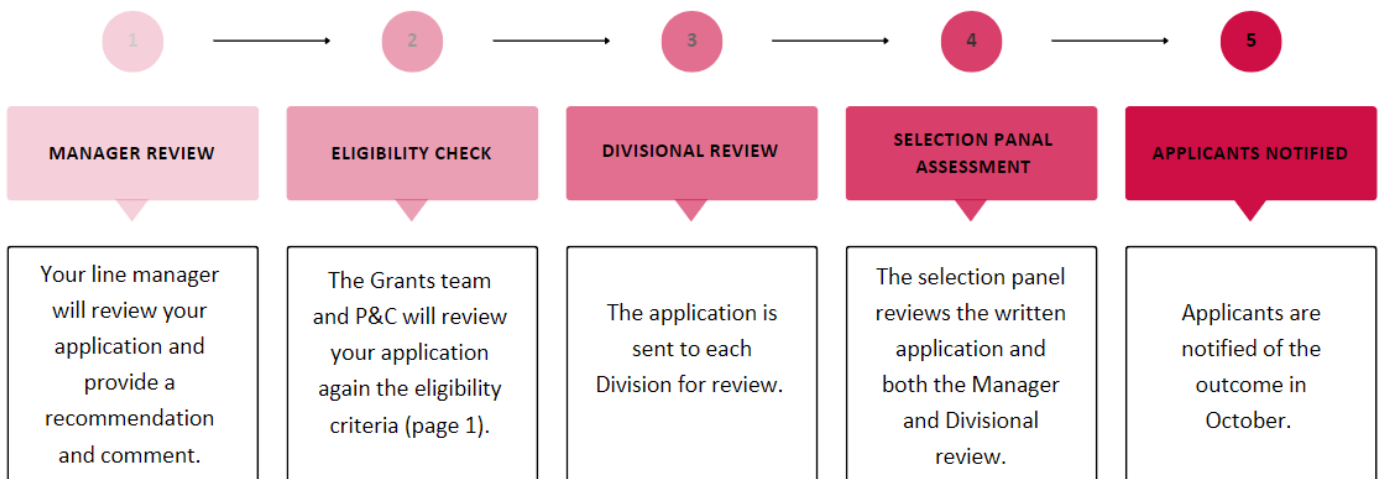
1

2

3

4

5

MANAGER REVIEW

ELIGIBILITY CHECK

DIVISIONAL REVIEW

SELECTION PANAL ASSESSMENT

APPLICANTS NOTIFIED

Your line manager will review your application and provide a recommendation and comment.

The Grants team and P&C will review your application again the eligibility criteria (page 1).

The application is sent to each Division for review.

The selection panel reviews the written application and both the Manager and Divisional review.

Applicants are notified of the outcome in October.